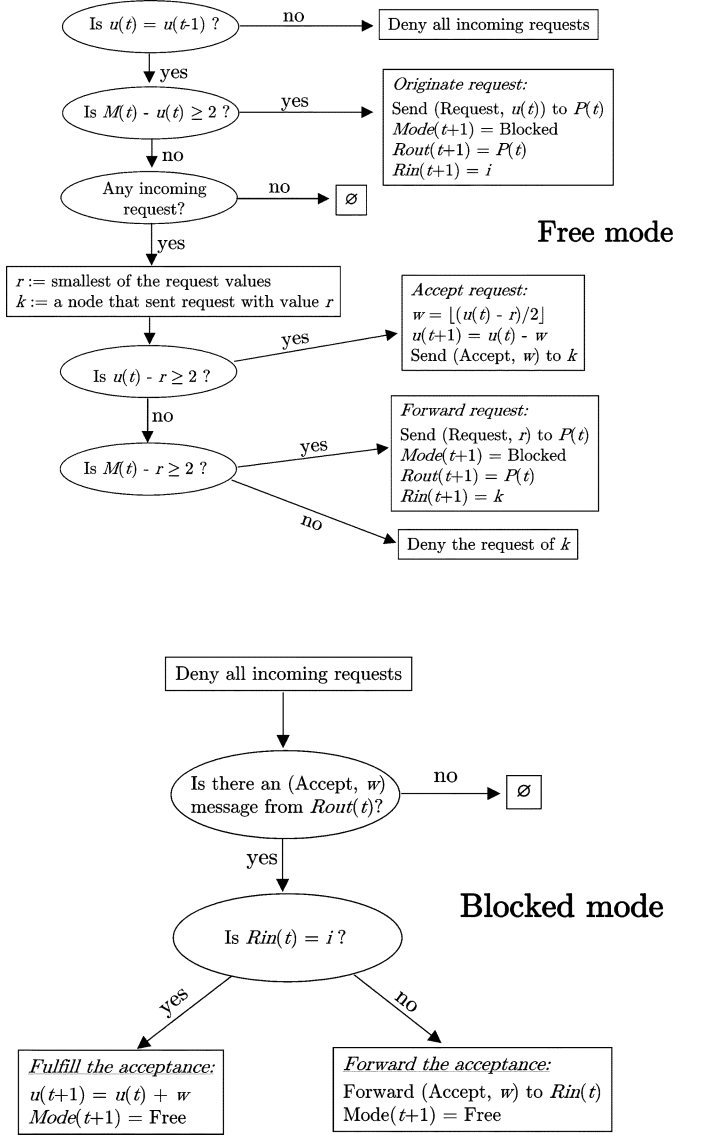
Is $u(t) = u(t\text{-}1)$ ?

no

Deny all incoming requests

yes

Is $M(t)$ - $u(t) \geq 2$ ?

yes

*Originate request:*
Send (Request, $u(t)$) to $P(t)$
$Mode(t+1)$ = Blocked
$Rout(t+1) = P(t)$
$Rin(t+1) = i$

no

Any incoming request?

no

$\varnothing$

Free mode

yes

$r :=$ smallest of the request values
$k :=$ a node that sent request with value $r$

Is $u(t)$ - $r \geq 2$ ?

yes

*Accept request:*
$w = \lfloor (u(t) - r)/2 \rfloor$
$u(t+1) = u(t)$ - $w$
Send (Accept, $w$) to $k$

no

Is $M(t)$ - $r \geq 2$ ?

yes

*Forward request:*
Send (Request, $r$) to $P(t)$
$Mode(t+1)$ = Blocked
$Rout(t+1) = P(t)$
$Rin(t+1) = k$

no

Deny the request of $k$

Deny all incoming requests

Is there an (Accept, $w$) message from $Rout(t)$?

no

$\varnothing$

yes

Blocked mode

Is $Rin(t) = i$ ?

yes

no

*Fulfill the acceptance:*
$u(t+1) = u(t) + w$
$Mode(t+1)$ = Free

*Forward the acceptance:*
Forward (Accept, $w$) to $Rin(t)$
Mode$(t+1)$ = Free